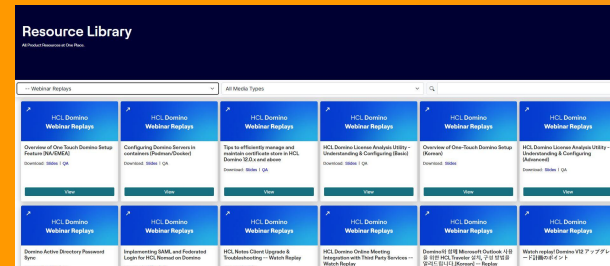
Resource Library

All Product Resources at One Place.

-- Webinar Replays

All Media Types

HCL Domino Webinar Replays

Overview of One Touch Domino Setup Feature (NA/EMEA)

Download: Slides | QA

View

HCL Domino Webinar Replays

Configuring Domino Servers in containers (Podman/Docker)

Download: Slides | QA

View

HCL Domino Webinar Replays

Tips to efficiently manage and maintain certificate store in HCL Domino 12.0.x and above

Download: Slides | QA

View

HCL Domino Webinar Replays

HCL Domino License Analysis Utility – Understanding & Configuring (Basic)

Download: Slides | QA

View

HCL Domino Webinar Replays

Overview of One-Touch Domino Setup (Korean)

Download: Slides | QA

View

HCL Domino Webinar Replays

HCL Domino License Analysis Utility – Understanding & Configuring (Advanced)

Download: Slides | QA

View

HCL Domino Webinar Replays

Domino Active Directory Password Sync

HCL Domino Webinar Replays

Implementing SAML and Federated Login for HCL Nomad on Domino

HCL Domino Webinar Replays

HCL Notes Client Upgrade & Troubleshooting -- Watch Replay

HCL Domino Webinar Replays

HCL Domino Online Meeting Integration with Third Party Services -- Watch Replay

HCL Domino Webinar Replays

Domino의 원활 Microsoft Outlook 사용을 위한 HCL Traveler 설치, 구성 방법을 알려드립니다 (Korean) -- Replay

HCL Domino Webinar Replays

Watch replay! Domino V12 アップグレード計画のポイント